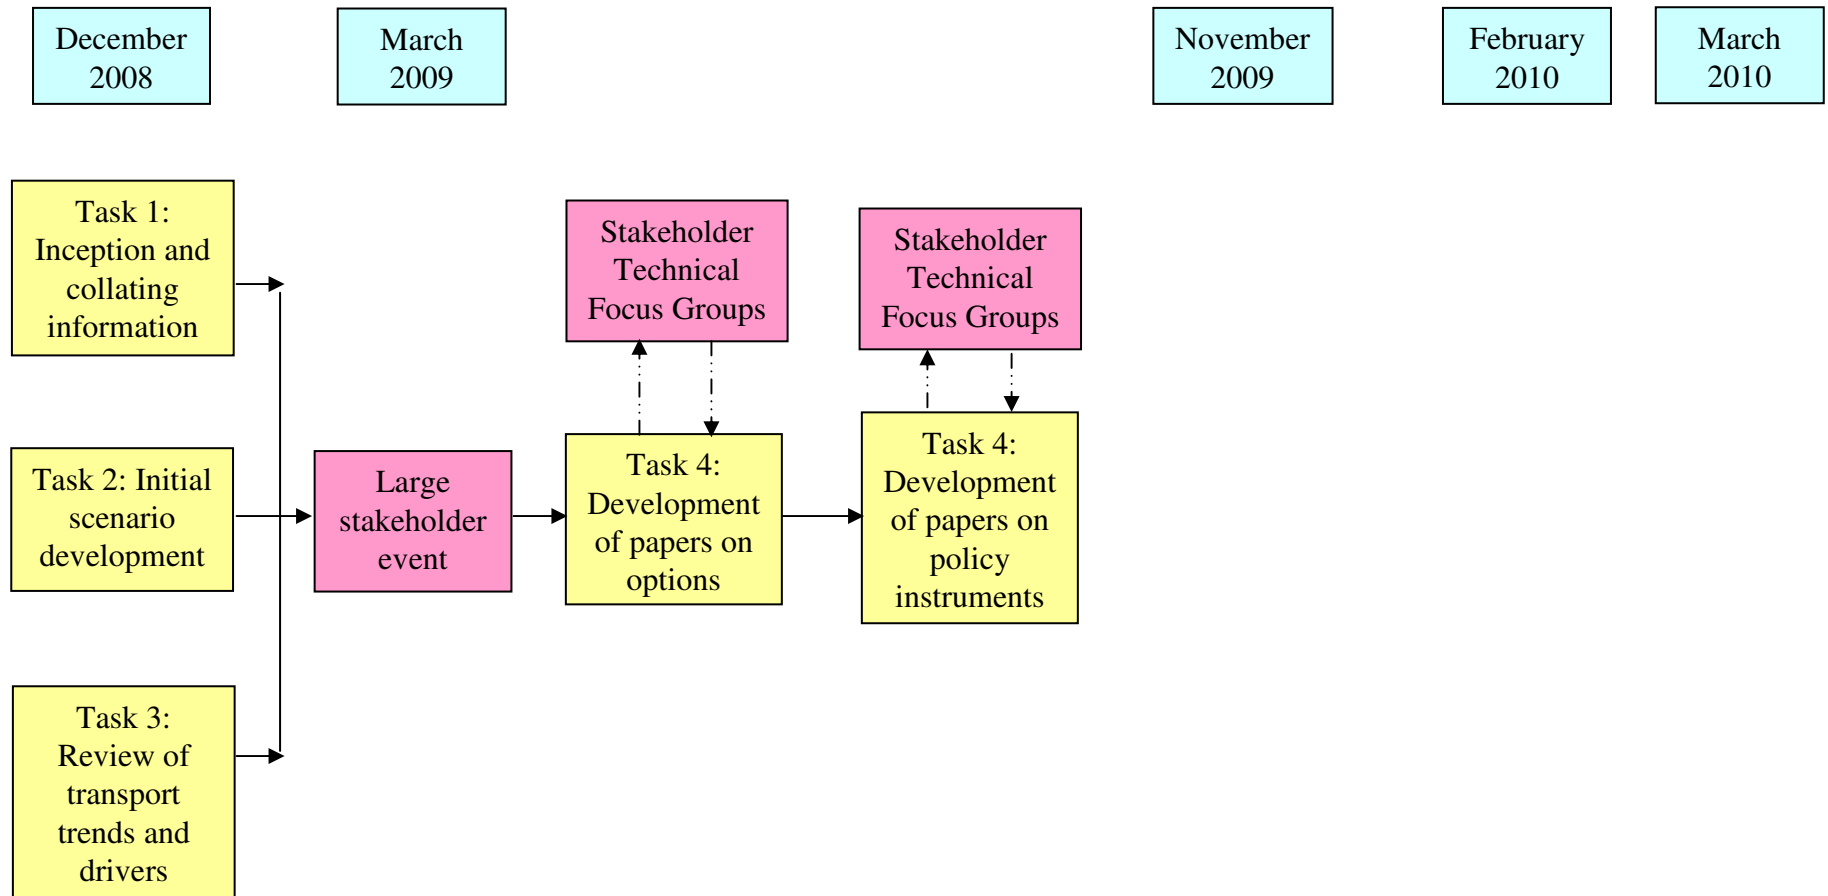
December 2008

March 2009

November 2009

February 2010

March 2010

Task 1: Inception and collating information

Task 2: Initial scenario development

Task 3: Review of transport trends and drivers

Large stakeholder event

Stakeholder Technical Focus Groups

Task 4: Development of papers on options

Stakeholder Technical Focus Groups

Task 4: Development of papers on policy instruments